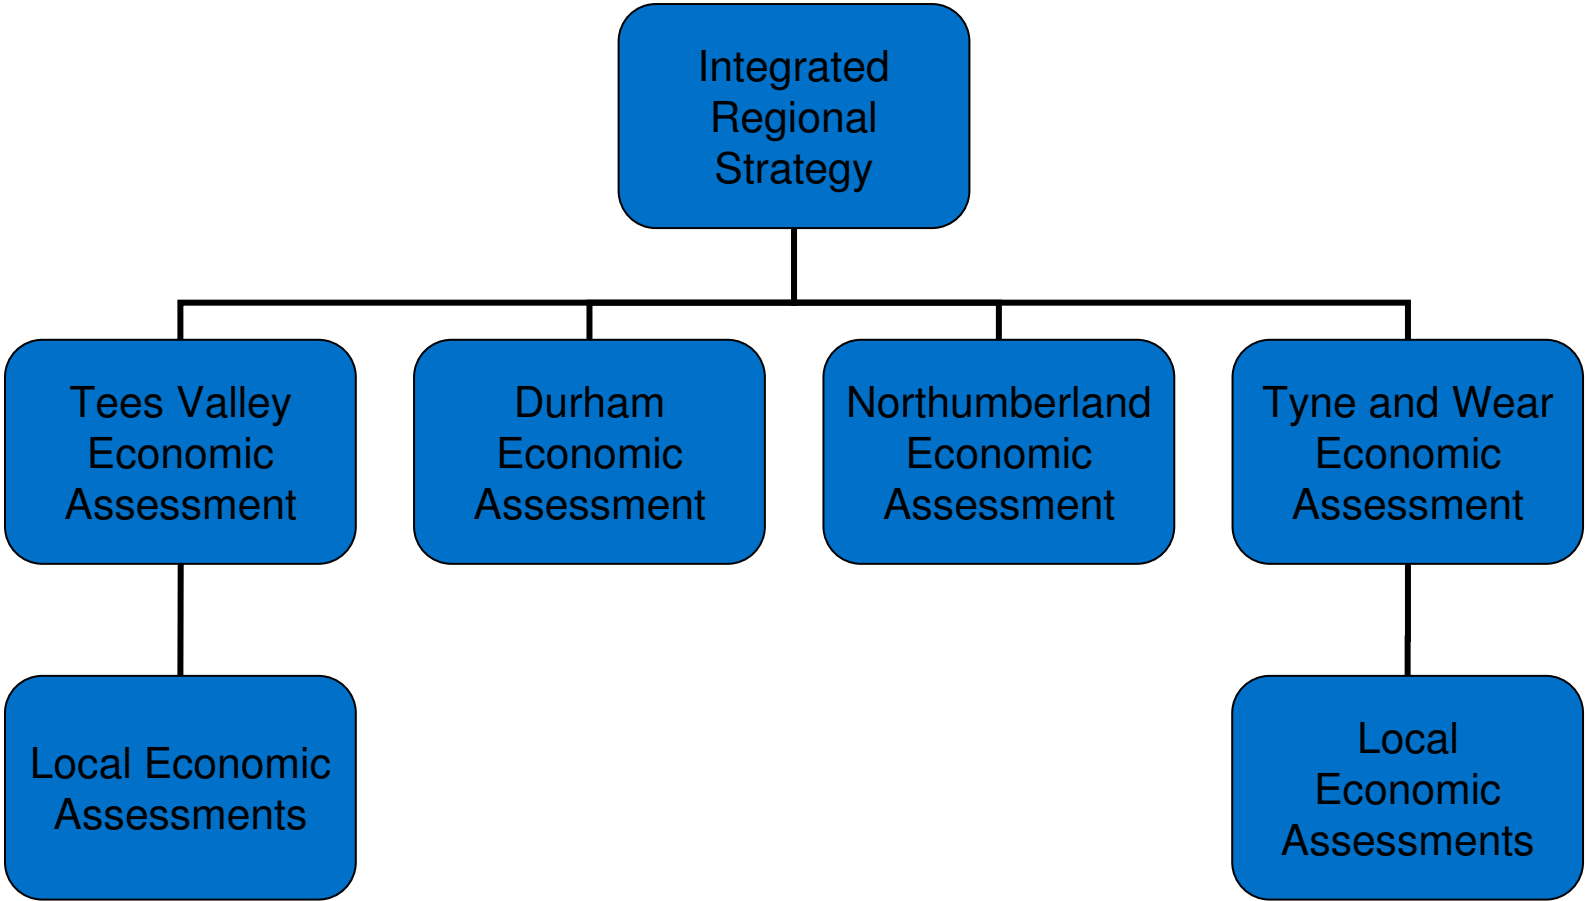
Integrated Regional Strategy

Tees Valley Economic Assessment

Durham Economic Assessment

Northumberland Economic Assessment

Tyne and Wear Economic Assessment

Local Economic Assessments

Local Economic Assessments